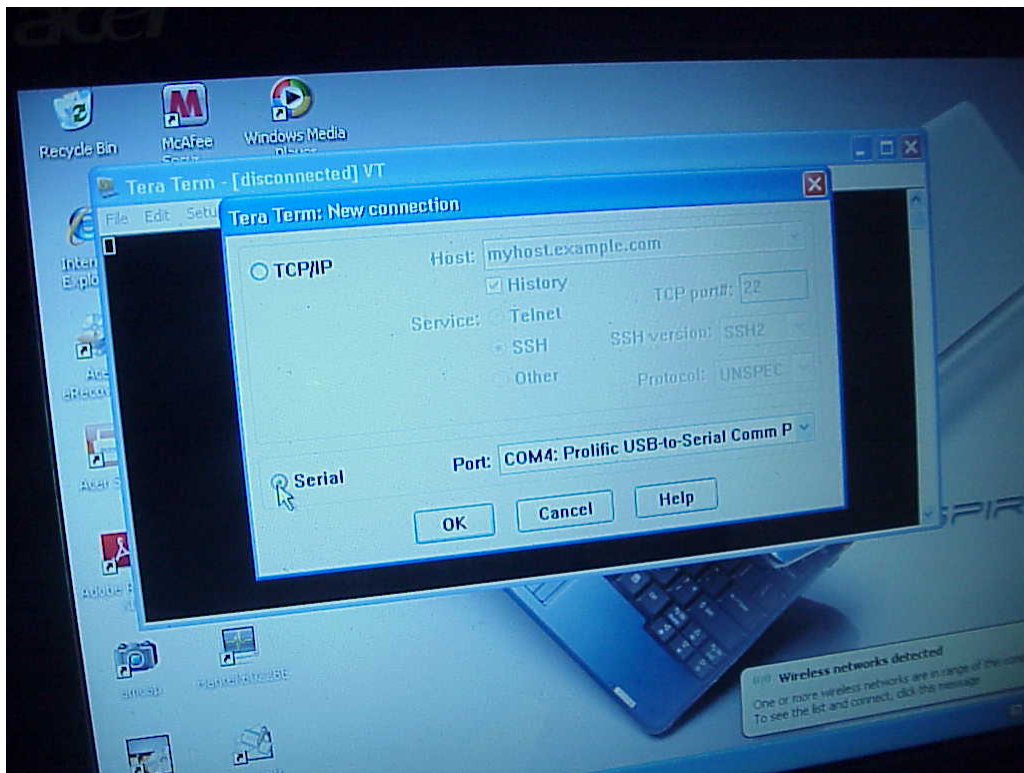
acer

Recycle Bin

McAfee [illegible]

Windows Media Player

Intern Explo

Acer eRecov

Acer S

Adobe R

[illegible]

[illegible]

Tera Term - [disconnected] VT

File Edit Setu

Tera Term: New connection

TCP/IP

Host: myhost.example.com

History

TCP port#: 22

Service: Telnet

SSH

SSH version: SSH2

Other

Protocol: UNSPEC

Serial

Port: COM4: Prolific USB-to-Serial Comm P

OK

Cancel

Help

SPIR

Wireless networks detected

One or more wireless networks are in range of this com
To see the list and connect, click this message